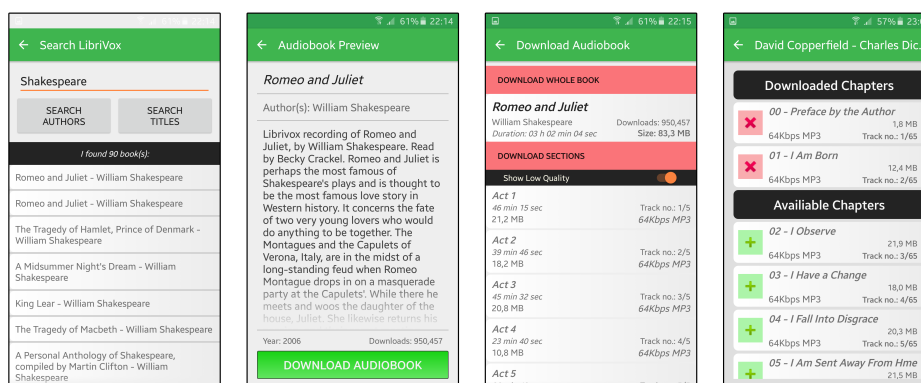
61% 22:14

← Search LibriVox

Shakespeare

SEARCH AUTHORS

SEARCH TITLES

I found 90 book(s):

Romeo and Juliet - William Shakespeare

Romeo and Juliet - William Shakespeare

The Tragedy of Hamlet, Prince of Denmark - William Shakespeare

A Midsummer Night's Dream - William Shakespeare

King Lear - William Shakespeare

The Tragedy of Macbeth - William Shakespeare

A Personal Anthology of Shakespeare, compiled by Martin Clifton - William Shakespeare

61% 22:14

← Audiobook Preview

Romeo and Juliet

Author(s): William Shakespeare

Librivox recording of Romeo and Juliet, by William Shakespeare. Read by Becky Crackel. Romeo and Juliet is perhaps the most famous of Shakespeare's plays and is thought to be the most famous love story in Western history. It concerns the fate of two very young lovers who would do anything to be together. The Montagues and the Capulets of Verona, Italy, are in the midst of a long-standing feud when Romeo Montague drops in on a masquerade party at the Capulets'. While there he meets and woos the daughter of the house, Juliet. She likewise returns his

Year: 2006

Downloads: 950,457

DOWNLOAD AUDIOBOOK

61% 22:15

← Download Audiobook

DOWNLOAD WHOLE BOOK

Romeo and Juliet

William Shakespeare

Downloads: 950,457

Duration: 03 h 02 min 04 sec

Size: 83,3 MB

DOWNLOAD SECTIONS

Show Low Quality

Act 1
46 min 15 sec
Track no.: 1/5
21,2 MB
64Kbps MP3

Act 2
39 min 46 sec
Track no.: 2/5
18,2 MB
64Kbps MP3

Act 3
45 min 32 sec
Track no.: 3/5
20,8 MB
64Kbps MP3

Act 4
23 min 40 sec
Track no.: 4/5
10,8 MB
64Kbps MP3

Act 5

57% 23:

← David Copperfield - Charles Dic

Downloaded Chapters

00 - Preface by the Author
1,8 MB
64Kbps MP3
Track no.: 1/65

01 - I Am Born
12,4 MB
64Kbps MP3
Track no.: 2/65

Availiable Chapters

02 - I Observe
21,9 MB
64Kbps MP3
Track no.: 3/65

03 - I Have a Change
18,0 MB
64Kbps MP3
Track no.: 4/65

04 - I Fall Into Disgrace
20,3 MB
64Kbps MP3
Track no.: 5/65

05 - I Am Sent Away From Hme
21,5 MB